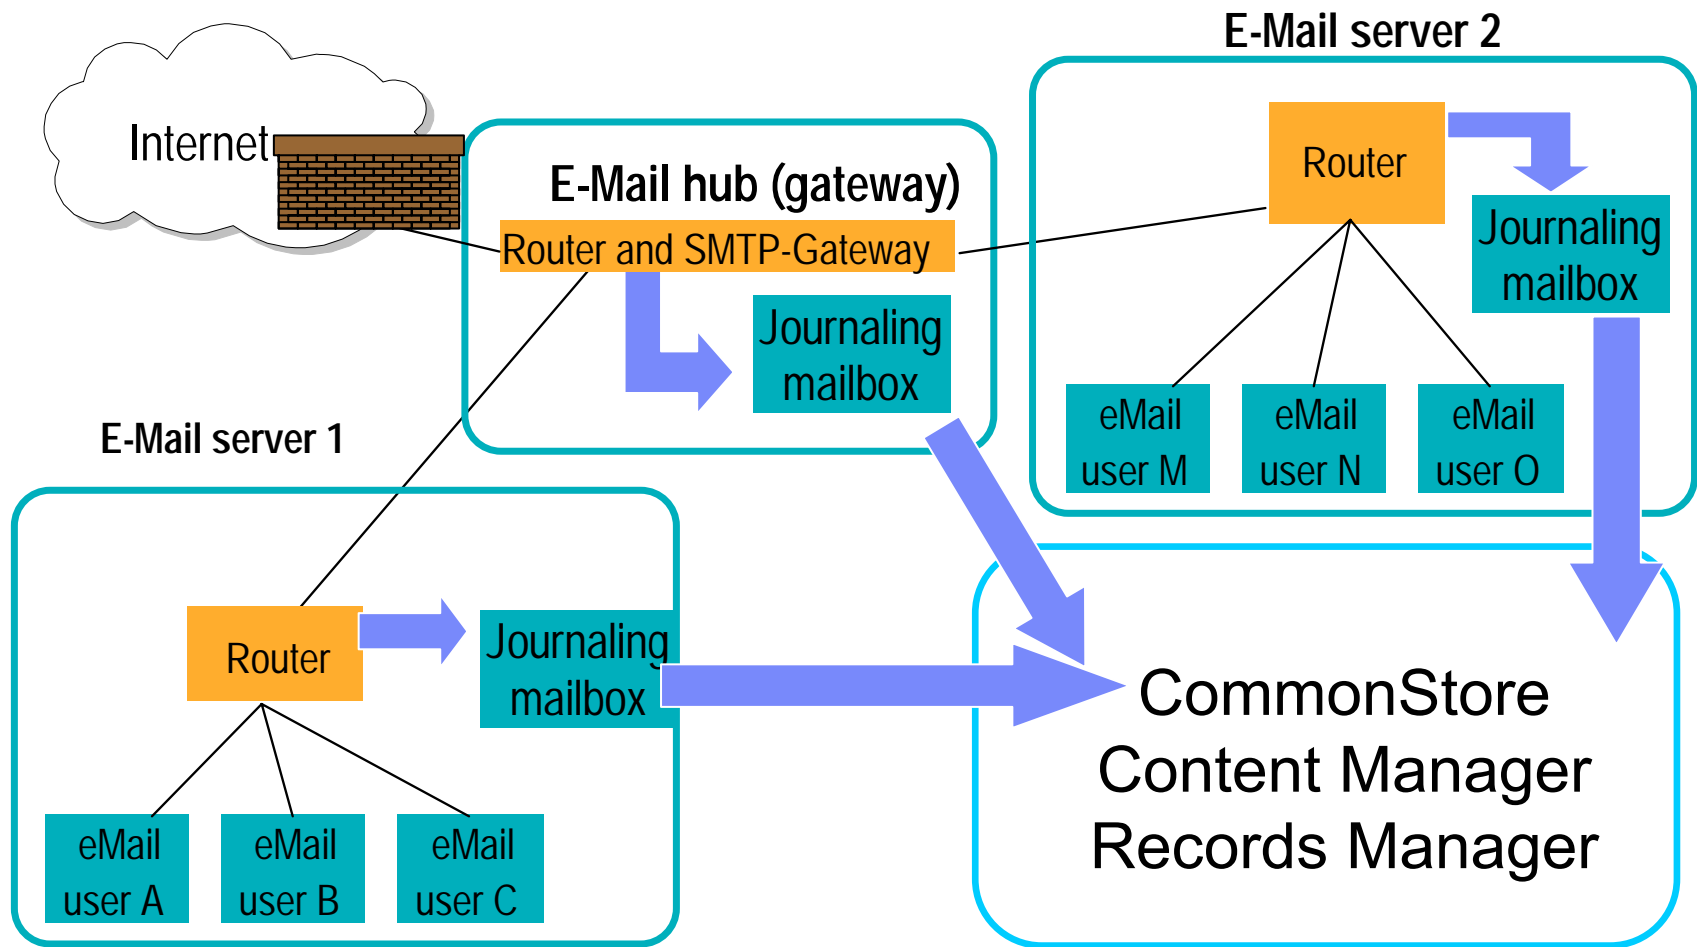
Internet

E-Mail hub (gateway)

Router and SMTP-Gateway

Journaling mailbox

E-Mail server 2

Router

Journaling mailbox

eMail user M

eMail user N

eMail user O

E-Mail server 1

Router

Journaling mailbox

eMail user A

eMail user B

eMail user C

CommonStore
Content Manager
Records Manager